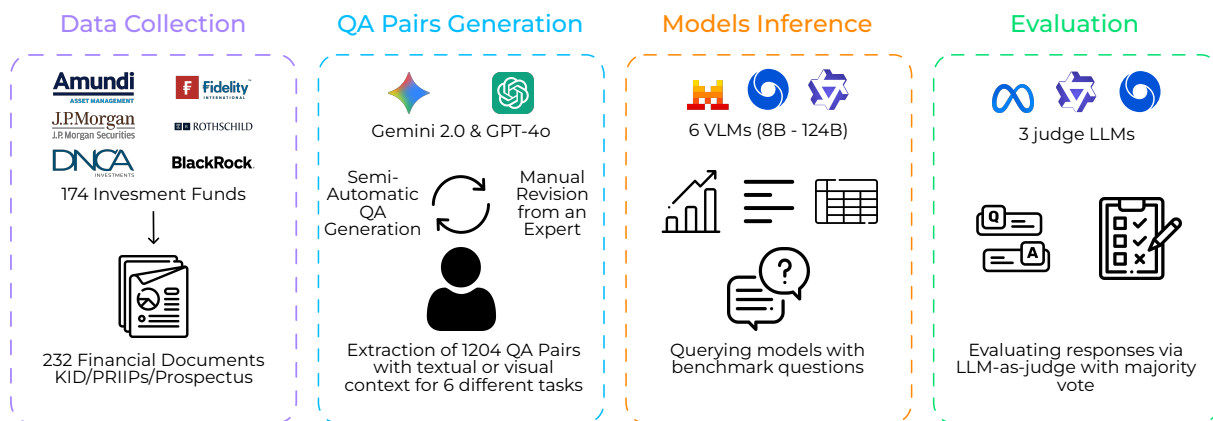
Data Collection

Amundi
ASSET MANAGEMENT

Fidelity
INTERNATIONAL

J.P.Morgan
J.P. Morgan Securities

ROTHSCHILD

DNCA
INVESTMENTS

BlackRock.

174 Invesment Funds

232 Financial Documents
KID/PRIIPs/Prospectus

QA Pairs Generation

Gemini 2.0 & GPT-4o

Semi-Automatic QA Generation

Manual Revision from an Expert

Extraction of 1204 QA Pairs with textual or visual context for 6 different tasks

Models Inference

6 VLMs (8B - 124B)

Q

A

Querying models with benchmark questions

Evaluation

3 judge LLMs

Evaluating responses via LLM-as-judge with majority vote